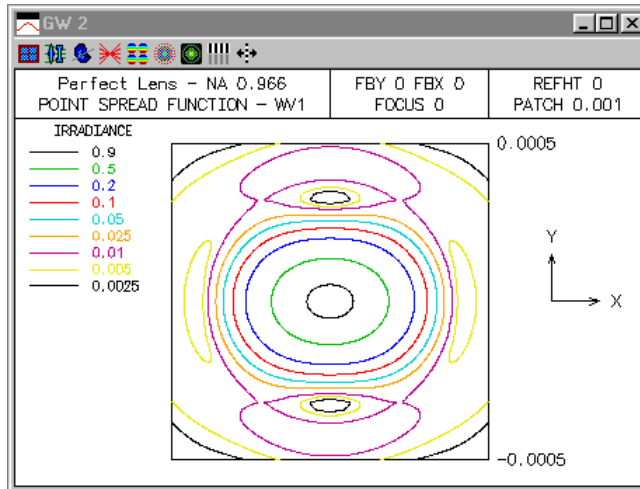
GW 2

| Perfect Lens - NA 0.966<br>POINT SPREAD FUNCTION - WV1 | FBY 0 FBX 0<br>FOCUS 0 | REFHT 0<br>PATCH 0.001 |
|---|---|---|

IRRADIANCE
0.9
0.5
0.2
0.1
0.05
0.025
0.01
0.005
0.0025

0.0005

Y

X

-0.0005